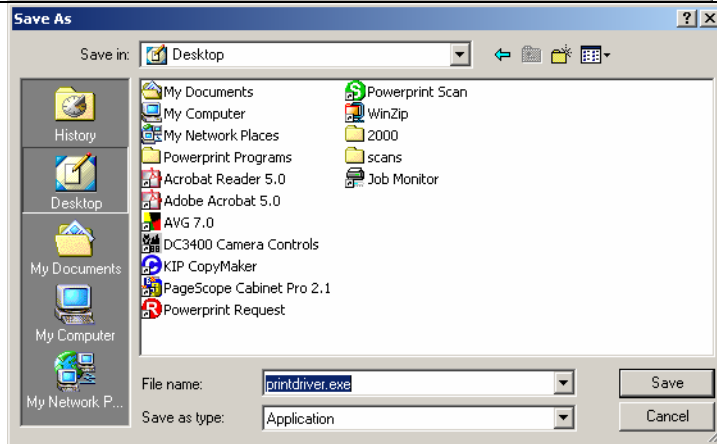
Save As

?

Save in: Desktop

History
Desktop
My Documents
My Computer
My Network P...

My Documents
My Computer
My Network Places
Powerprint Programs
Acrobat Reader 5.0
Adobe Acrobat 5.0
AVG 7.0
DC3400 Camera Controls
KIP CopyMaker
PageScope Cabinet Pro 2.1
Powerprint Request

Powerprint Scan
WinZip
2000
scans
Job Monitor

File name: printdriver.exe
Save as type: Application

Save
Cancel